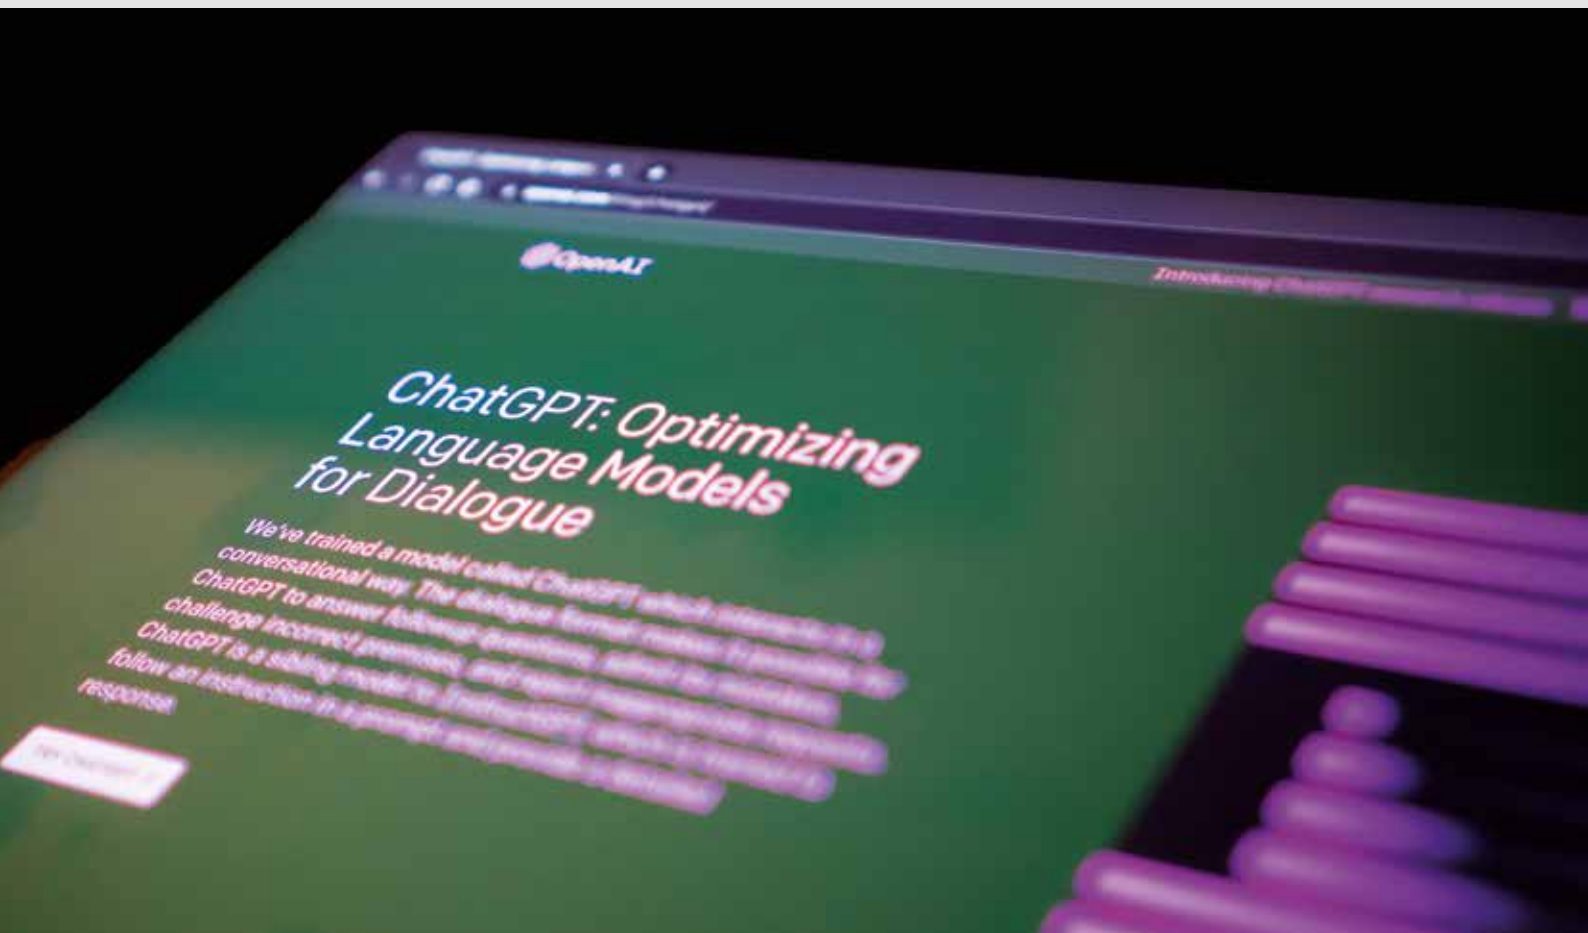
OpenAI

Introducing ChatGPT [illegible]

ChatGPT: Optimizing Language Models for Dialogue

We've trained a model called ChatGPT which interacts in a conversational way. The dialogue format makes it possible for ChatGPT to answer followup questions, admit its mistakes, challenge incorrect premises, and reject inappropriate requests. ChatGPT is a sibling model to InstructGPT, which is trained to follow an instruction in a prompt and provide a detailed response.

Try ChatGPT